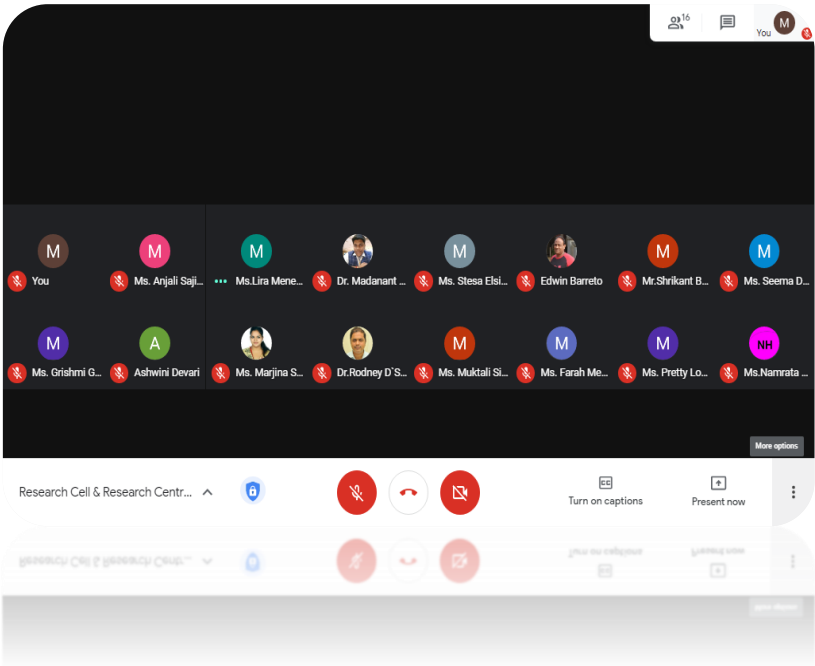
16
M
You

M
You
M
Ms. Anjali Saji...
M
Ms.Lira Mene...
Dr. Madanant ...
M
Ms. Stesa Elsi...
Edwin Barreto
M
Mr.Shrikant B...
M
Ms. Seema D...

M
Ms. Grishmi G...
A
Ashwini Devari
Ms. Marjina S...
Dr.Rodney D`S...
M
Ms. Muktali Si...
M
Ms. Farah Me...
M
Ms. Pretty Lo...
NH
Ms.Namrata ...

More options

Research Cell & Research Centr...
Turn on captions
Present now